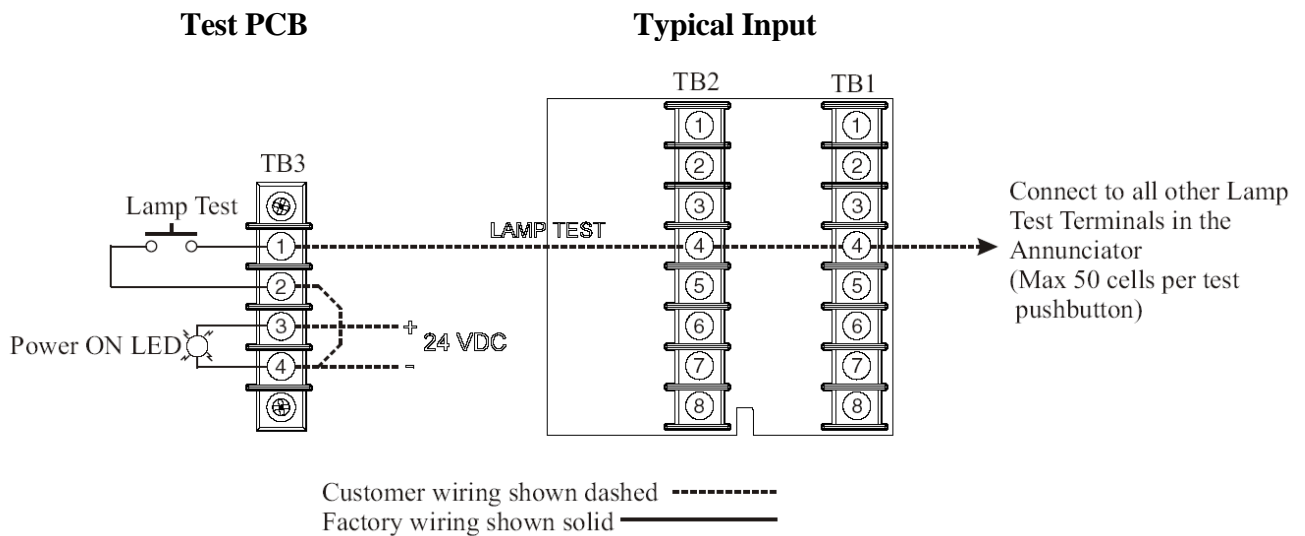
Test PCB

Typical Input

TB3

Lamp Test

1
2
3
4

Power ON LED

+ 24 VDC
-

LAMP TEST

TB2

1
2
3
4
5
6
7
8

TB1

1
2
3
4
5
6
7
8

Connect to all other Lamp Test Terminals in the Annunciator (Max 50 cells per test pushbutton)

Customer wiring shown dashed
Factory wiring shown solid